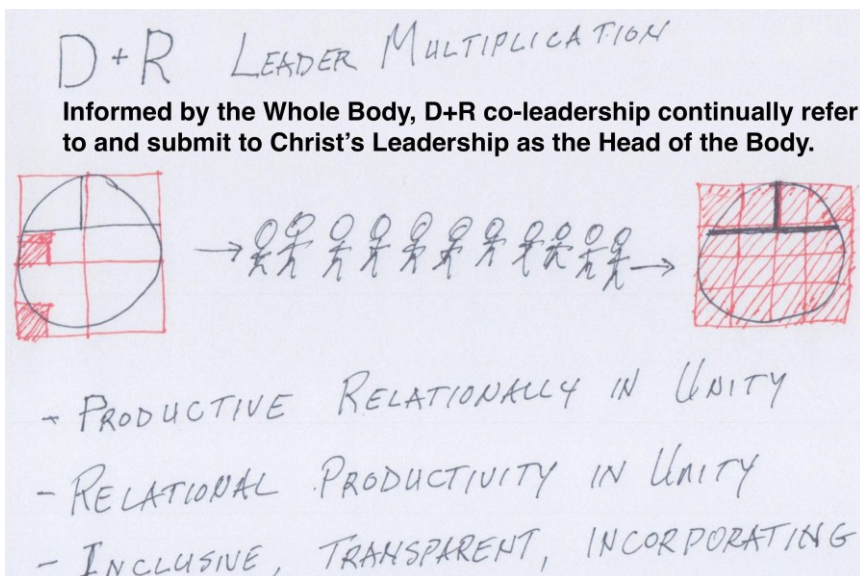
D+R LEADER MULTIPLICATION

Informed by the Whole Body, D+R co-leadership continually refer to and submit to Christ's Leadership as the Head of the Body.

- PRODUCTIVE RELATIONALLY IN UNITY
- RELATIONAL PRODUCTIVITY IN UNITY
- INCLUSIVE, TRANSPARENT, INCORPORATING